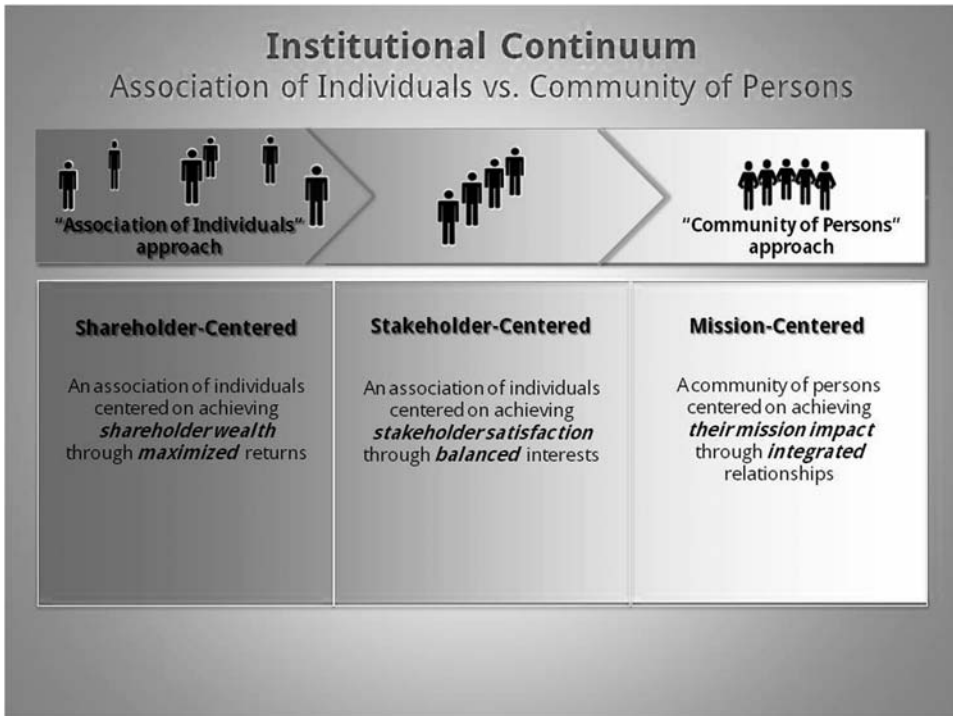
Institutional Continuum
Association of Individuals vs. Community of Persons

"Association of Individuals" approach

"Community of Persons" approach

Shareholder-Centered

An association of individuals centered on achieving ***shareholder wealth*** through ***maximized*** returns

Stakeholder-Centered

An association of individuals centered on achieving ***stakeholder satisfaction*** through ***balanced*** interests

Mission-Centered

A community of persons centered on achieving ***their mission impact*** through ***integrated*** relationships